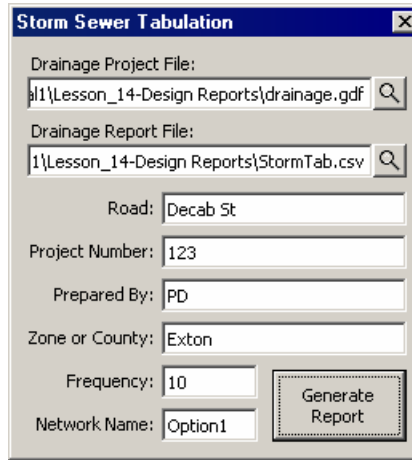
Storm Sewer Tabulation

Drainage Project File:
al1\Lesson_14-Design Reports\drainage.gdf

Drainage Report File:
1\Lesson_14-Design Reports\StormTab.csv

Road: Decab St

Project Number: 123

Prepared By: PD

Zone or County: Exton

Frequency: 10

Network Name: Option1

Generate Report